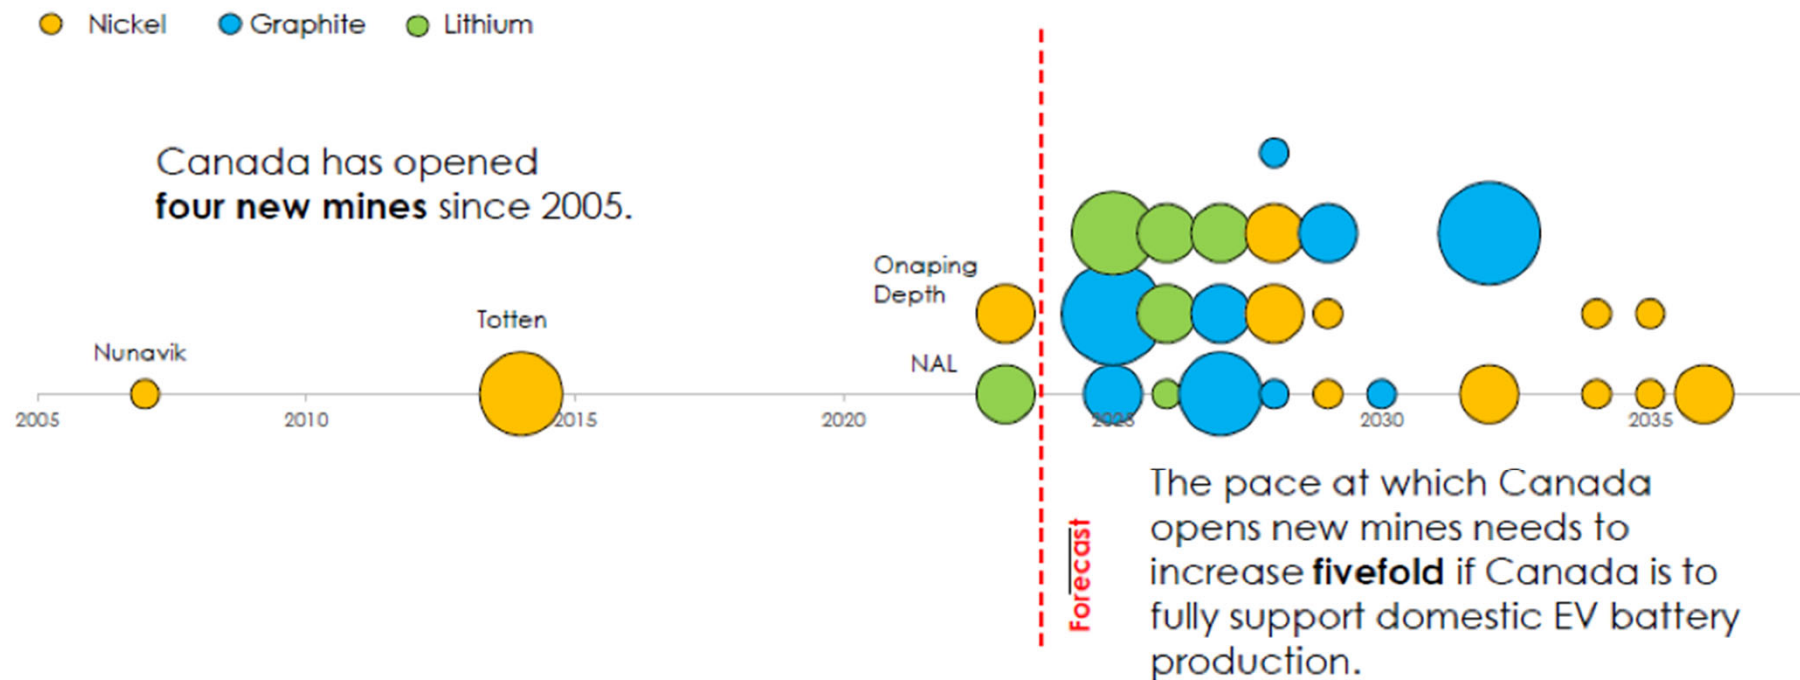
Nickel Graphite Lithium

Canada has opened **four new mines** since 2005.

Onaping Depth

Totten

Nunavik

NAL

2005 2010 2015 2020 2025 2030 2035

Forecast

The pace at which Canada opens new mines needs to increase **fivefold** if Canada is to fully support domestic EV battery production.